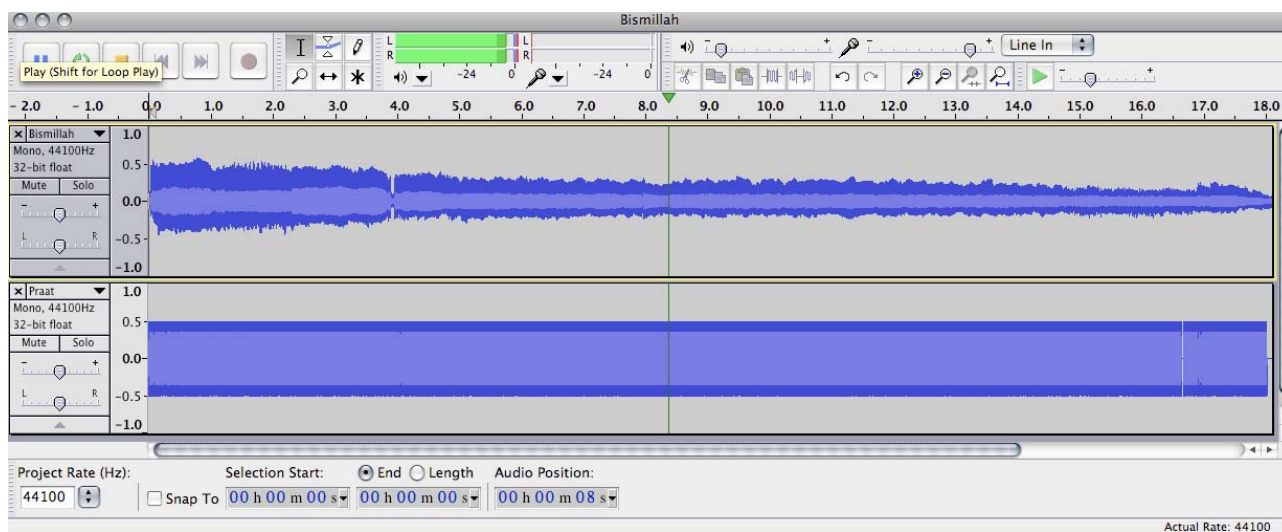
Bismillah

Play (Shift for Loop Play)

L
R
L
R
-24
0
-24
0
Line In

- 2.0
- 1.0
0.0
1.0
2.0
3.0
4.0
5.0
6.0
7.0
8.0
9.0
10.0
11.0
12.0
13.0
14.0
15.0
16.0
17.0
18.0

× Bismillah
Mono, 44100Hz
32-bit float
Mute
Solo
L
R
1.0
0.5
0.0
-0.5
-1.0

× Praat
Mono, 44100Hz
32-bit float
Mute
Solo
L
R
1.0
0.5
0.0
-0.5
-1.0

Project Rate (Hz):
44100
Snap To
Selection Start:
00 h 00 m 00 s
End
Length
00 h 00 m 00 s
Audio Position:
00 h 00 m 08 s

Actual Rate: 44100